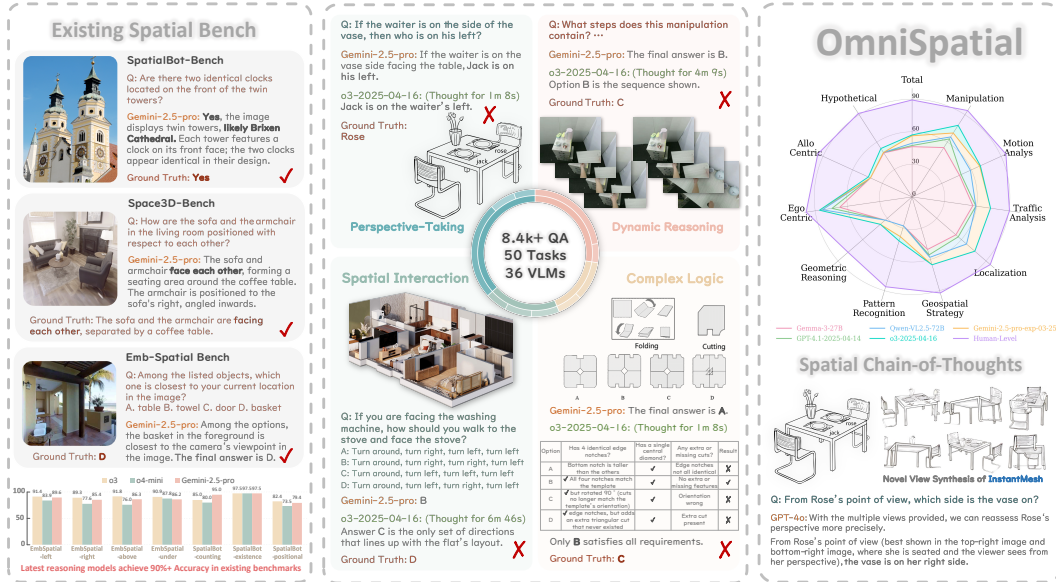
Existing Spatial Bench

SpatialBot-Bench

Q: Are there two identical clocks located on the front of the twin towers?

Gemini-2.5-pro: Yes, the image displays twin towers, likely Brixen Cathedral. Each tower features a clock on its front face; the two clocks appear identical in their design.

Ground Truth: Yes ✓

Space3D-Bench

Q: How are the sofa and the armchair in the living room positioned with respect to each other?

Gemini-2.5-pro: The sofa and armchair face each other, forming a seating area around the coffee table. The armchair is positioned to the sofa's right, angled inwards.

Ground Truth: The sofa and the armchair are facing each other, separated by a coffee table. ✓

Emb-Spatial Bench

Q: Among the listed objects, which one is closest to your current location in the image?
A. table B. towel C. door D. basket

Gemini-2.5-pro: Among the options, the basket in the foreground is closest to the camera's viewpoint in the image. The final answer is D.

Ground Truth: D ✓

o3 o4-mini Gemini-2.5-pro

EmbSpatial -left EmbSpatial -right EmbSpatial -above EmbSpatial -under SpatialBot -counting SpatialBot -existence SpatialBot -positional

Latest reasoning models achieve 90%+ Accuracy in existing benchmarks

Q: If the waiter is on the side of the vase, then who is on his left?

Gemini-2.5-pro: If the waiter is on the side of the vase facing the table, Jack is on his left.

o3-2025-04-16: (Thought for 1m 8s) Jack is on the waiter's left. ✗

Ground Truth: Rose

Perspective-Taking

Q: What steps does this manipulation contain? ···

Gemini-2.5-pro: The final answer is B.

o3-2025-04-16: (Thought for 4m 9s) Option B is the sequence shown. ✗

Ground Truth: C

Dynamic Reasoning

8.4k+ QA
50 Tasks
36 VLMs

Spatial Interaction

Q: If you are facing the washing machine, how should you walk to the stove and face the stove?
A: Turn around, turn right, turn left, turn left
B: Turn around, turn right, turn left, turn right
C: Turn around, turn left, turn left, turn left
D: Turn around, turn right, turn right, turn left

Gemini-2.5-pro: B

o3-2025-04-16: (Thought for 6m 46s) Answer C is the only set of directions that lines up with the flat's layout. ✗

Ground Truth: D

Complex Logic

Folding Cutting

A B C D

Gemini-2.5-pro: The final answer is A.

o3-2025-04-16: (Thought for 12m 35s)

| Option | Has 4 identical edge notches? | Has a single central diamond? | Any extra or missing cuts? | Result |
|---|---|---|---|---|
| A | Bottom notch is taller than the others | ✓ | Edge notches not all identical | ✗ |
| B | ✓ All four notches match the template | ✓ | No extra or missing features | ✓ |
| C | ✓ but rotated 90° (cuts no longer match the template's orientation) | ✓ | Orientation wrong | ✗ |
| D | ✓ edge notches, but adds an extra triangular cut that never existed | ✓ | Extra cut present | ✗ |

Only B satisfies all requirements. ✗

Ground Truth: C

OmniSpatial

Total
Manipulation
Motion Analys
Traffic Analysis
Localization
Geospatial Strategy
Pattern Recognition
Geometric Reasoning
Ego Centric
Allo Centric
Hypothetical

Gemma-3-27B Qwen-VL2.5-72B Gemini-2.5-pro-exp-03-25
GPT-4.1-2025-04-14 o3-2025-04-16 Human-Level

Spatial Chain-of-Thoughts

Novel View Synthesis of InstantMesh

Q: From Rose's point of view, which side is the vase on?

GPT-4o: With the multiple views provided, we can reassess Rose's perspective more precisely.

From Rose's point of view (best shown in the top-right image and bottom-right image, where she is seated and the viewer sees from her perspective), the vase is on her right side.